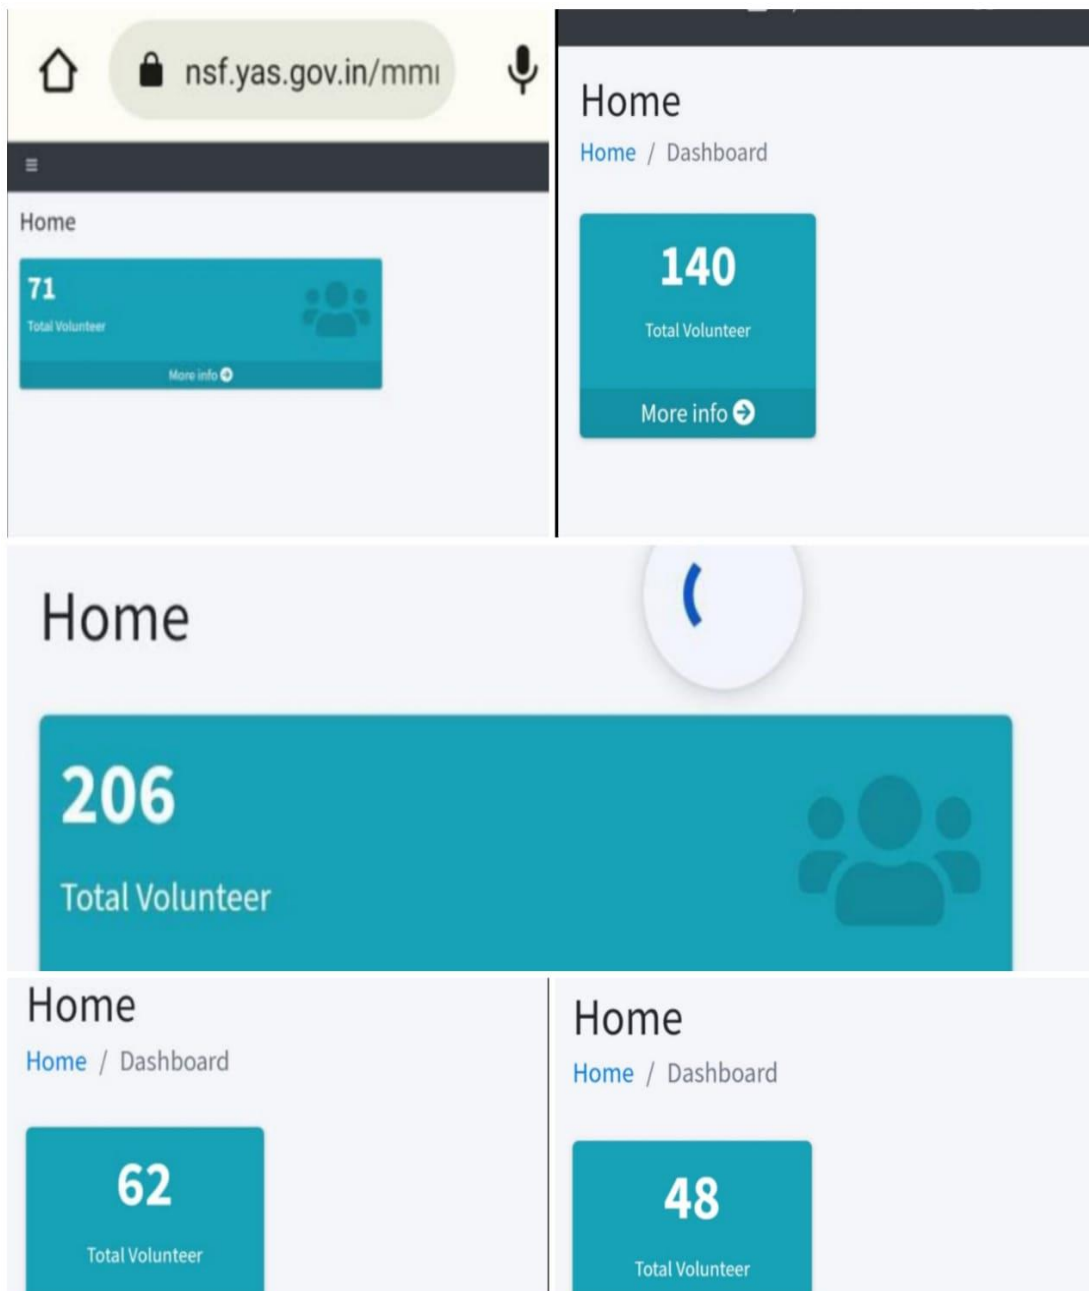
nsf.yas.gov.in/mmı

Home

71

Total Volunteer

More info

Home

Home / Dashboard

140

Total Volunteer

More info

Home

206

Total Volunteer

Home

Home / Dashboard

62

Total Volunteer

Home

Home / Dashboard

48

Total Volunteer